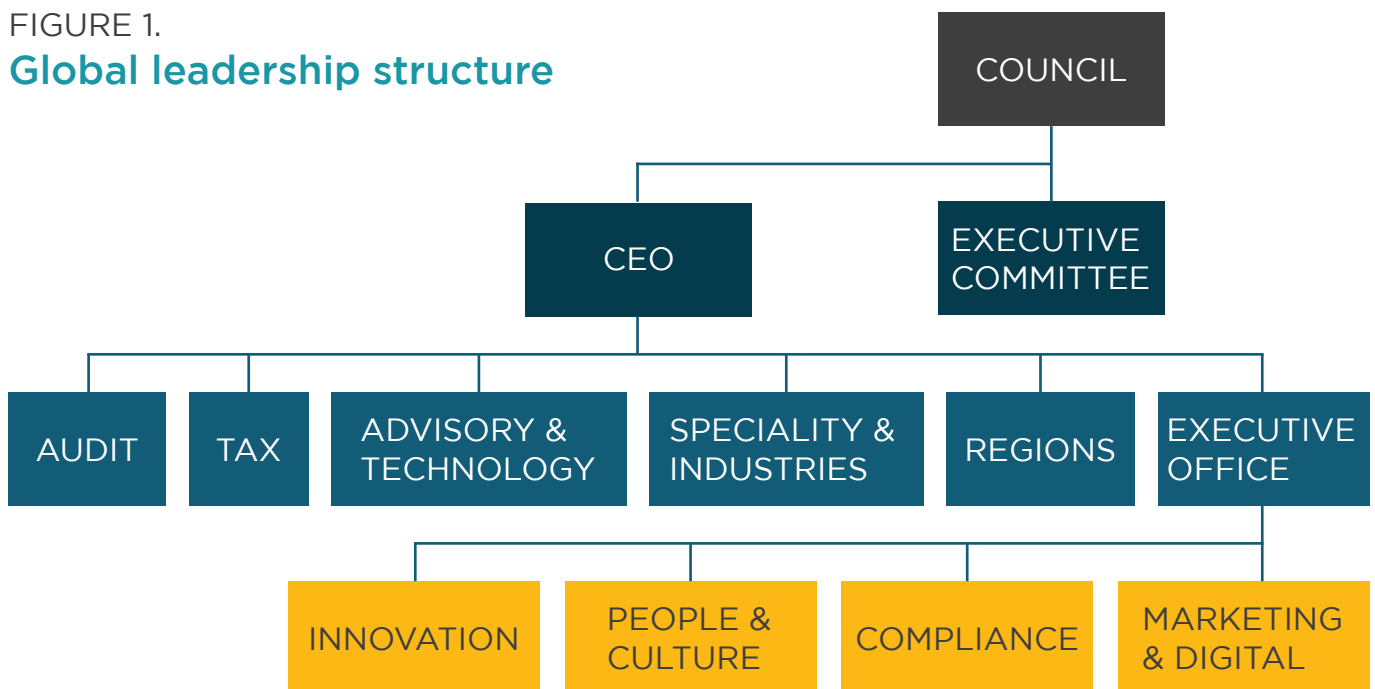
FIGURE 1.
Global leadership structure

COUNCIL

CEO

EXECUTIVE COMMITTEE

AUDIT

TAX

ADVISORY & TECHNOLOGY

SPECIALITY & INDUSTRIES

REGIONS

EXECUTIVE OFFICE

INNOVATION

PEOPLE & CULTURE

COMPLIANCE

MARKETING & DIGITAL